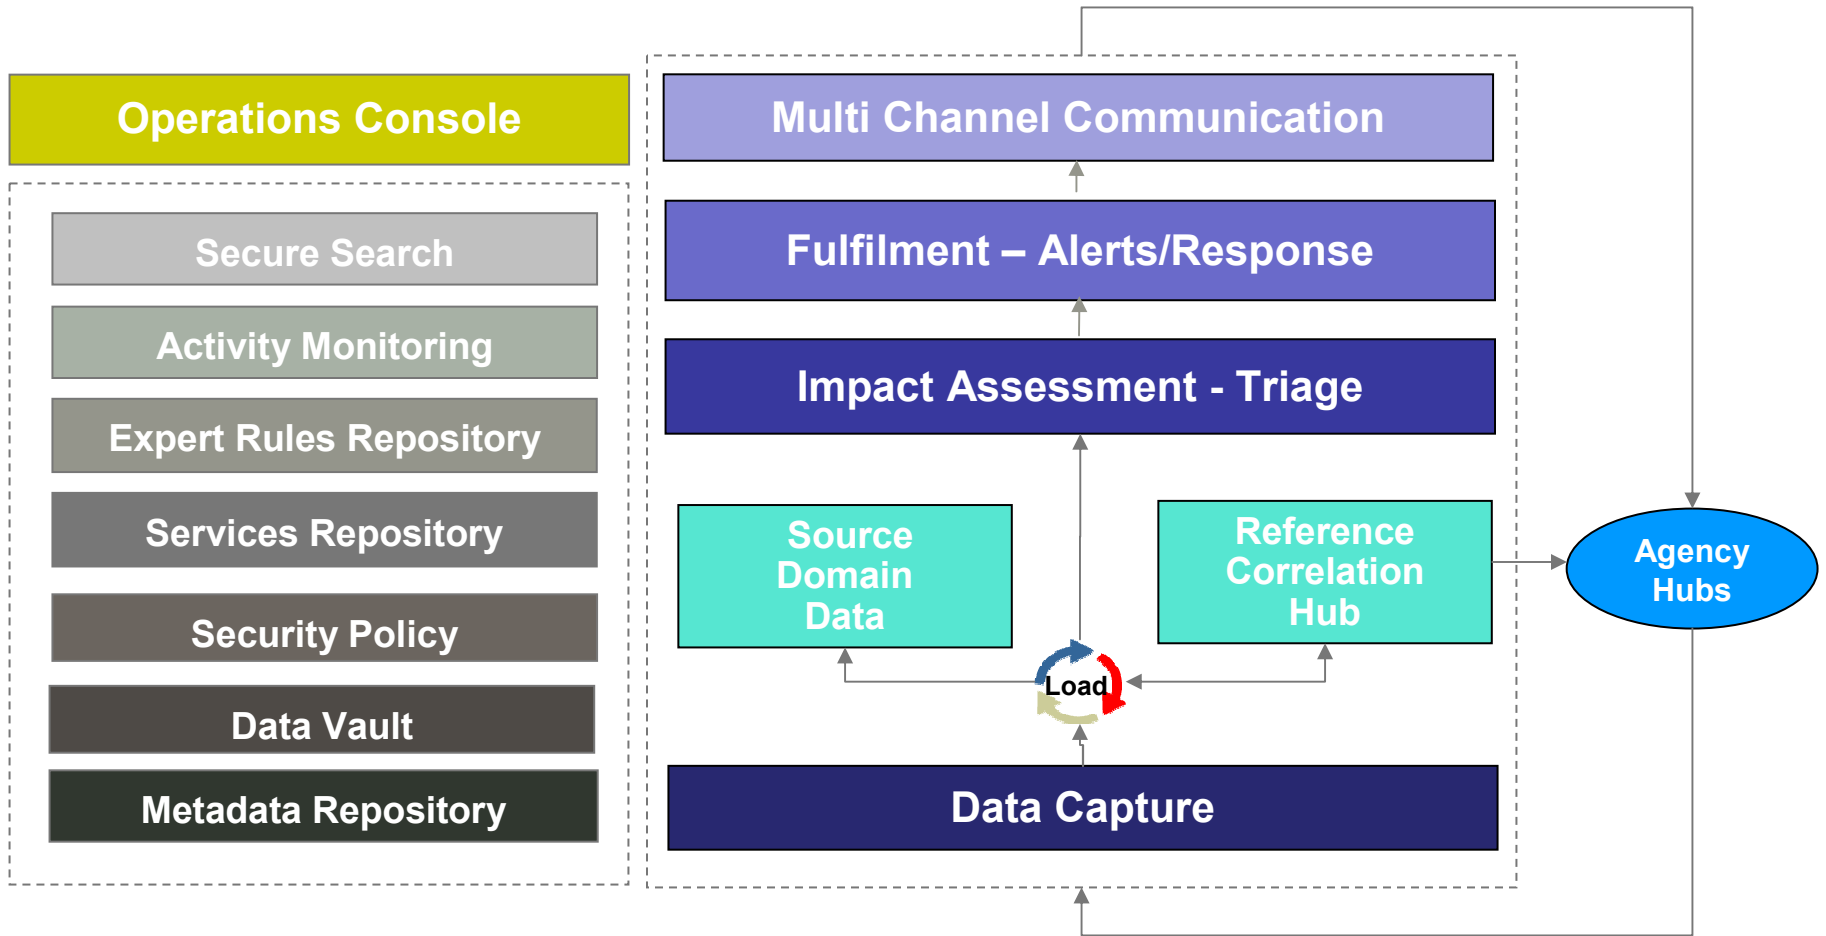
Operations Console

Secure Search

Activity Monitoring

Expert Rules Repository

Services Repository

Security Policy

Data Vault

Metadata Repository

Multi Channel Communication

Fulfilment – Alerts/Response

Impact Assessment - Triage

Source Domain Data

Reference Correlation Hub

Agency Hubs

Load

Data Capture